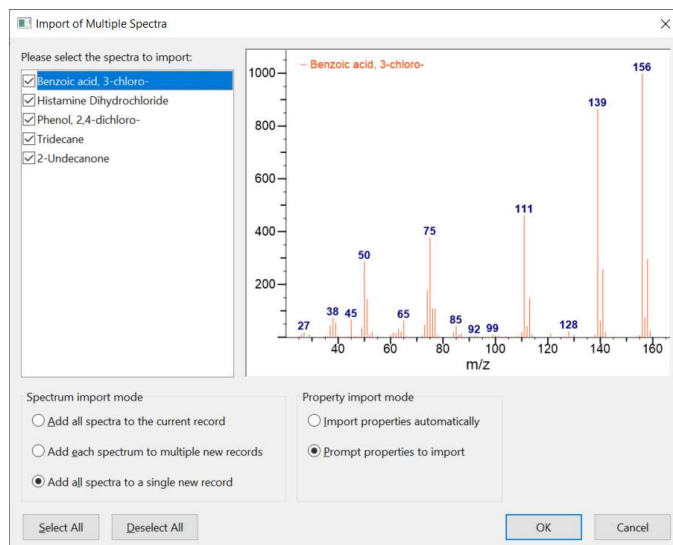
Import of Multiple Spectra

Please select the spectra to import:

Benzoic acid, 3-chloro-
Histamine Dihydrochloride
Phenol, 2,4-dichloro-
Tridecane
2-Undecanone

– Benzoic acid, 3-chloro-

1000
800
600
400
200

27 38 45 50 65 75 85 92 99 111 128 139 156

40 60 80 100 120 140 160

m/z

Spectrum import mode

Add all spectra to the current record

Add each spectrum to multiple new records

Add all spectra to a single new record

Property import mode

Import properties automatically

Prompt properties to import

Select All

Deselect All

OK

Cancel